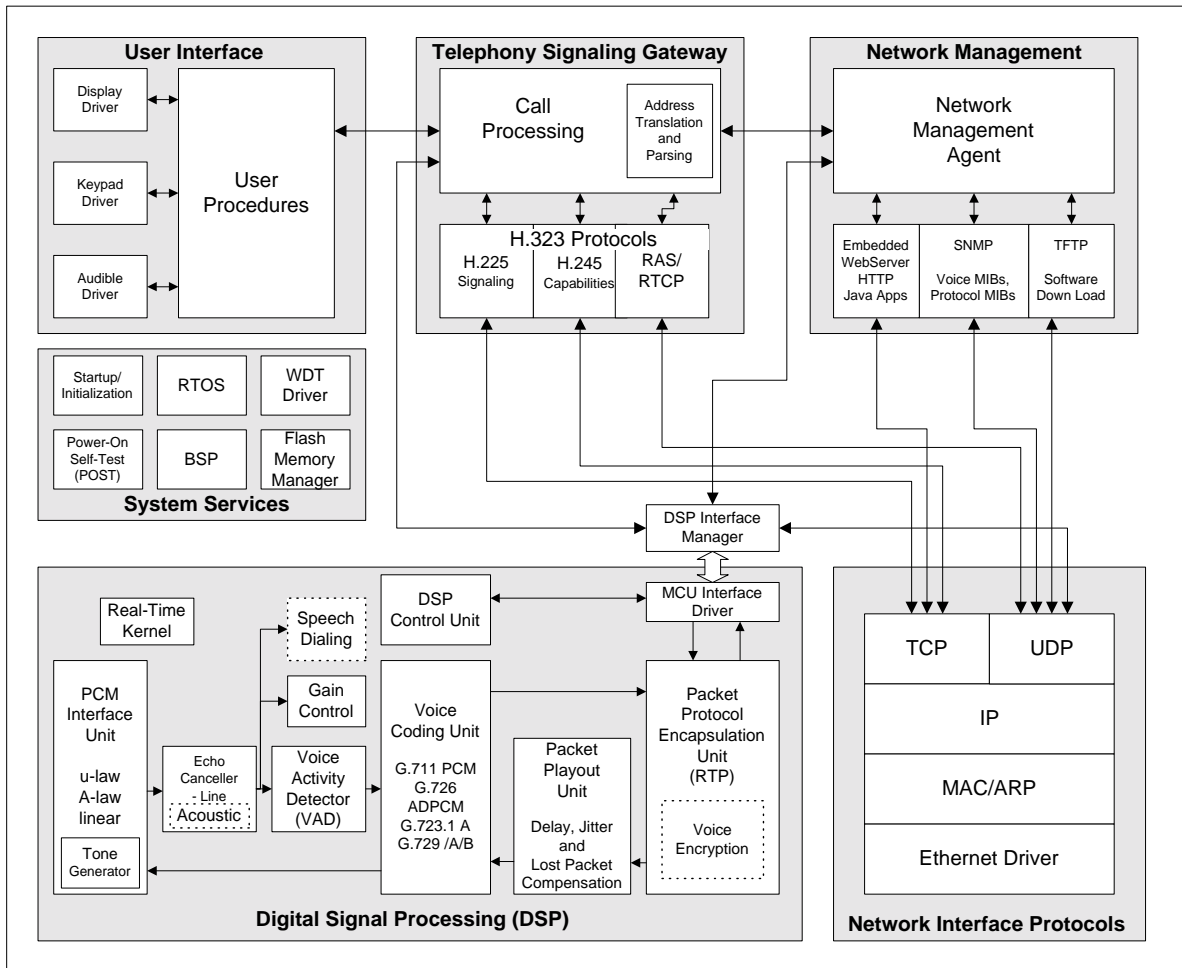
User Interface

Display Driver

Keypad Driver

Audible Driver

User Procedures

Telephony Signaling Gateway

Call Processing

Address Translation and Parsing

H.323 Protocols

H.225 Signaling

H.245 Capabilities

RAS/ RTCP

Network Management

Network Management Agent

Embedded WebServer HTTP Java Apps

SNMP

Voice MIBs, Protocol MIBs

TFTP

Software Down Load

Startup/ Initialization

RTOS

WDT Driver

Power-On Self-Test (POST)

BSP

Flash Memory Manager

System Services

DSP Interface Manager

Digital Signal Processing (DSP)

Real-Time Kernel

Speech Dialing

DSP Control Unit

MCU Interface Driver

PCM Interface Unit

u-law A-law linear

Tone Generator

Gain Control

Echo Canceller - Line

Acoustic

Voice Activity Detector (VAD)

Voice Coding Unit

G.711 PCM G.726 ADPCM G.723.1 A G.729 /A/B

Packet Playout Unit

Delay, Jitter and Lost Packet Compensation

Packet Protocol Encapsulation Unit (RTP)

Voice Encryption

TCP

UDP

IP

MAC/ARP

Ethernet Driver

Network Interface Protocols